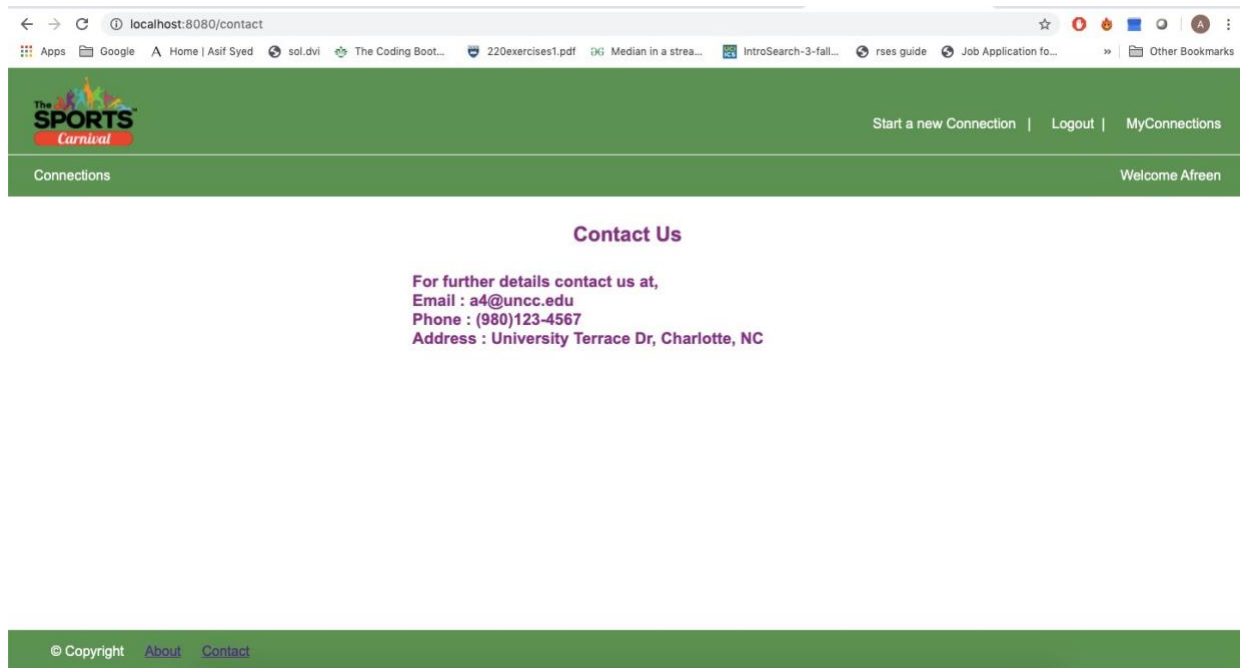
localhost:8080/contact

Apps Google Home | Asif Syed sol.dvi The Coding Boot... 220exercises1.pdf Median in a strea... IntroSearch-3-fall... rses guide Job Application fo... » Other Bookmarks

The SPORTS Carnival

Start a new Connection | Logout | MyConnections

Connections

Welcome Afreen

Contact Us

For further details contact us at,
Email : a4@uncc.edu
Phone : (980)123-4567
Address : University Terrace Dr, Charlotte, NC

© Copyright About Contact